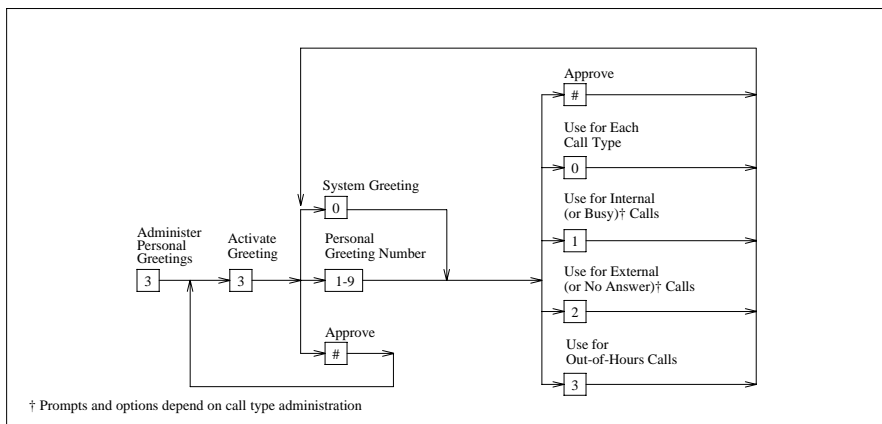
Administer Personal Greetings
3
Activate Greeting
3
System Greeting
0
Personal Greeting Number
1-9
Approve
#
Approve
#
Use for Each Call Type
0
Use for Internal (or Busy)† Calls
1
Use for External (or No Answer)† Calls
2
Use for Out-of-Hours Calls
3

† Prompts and options depend on call type administration